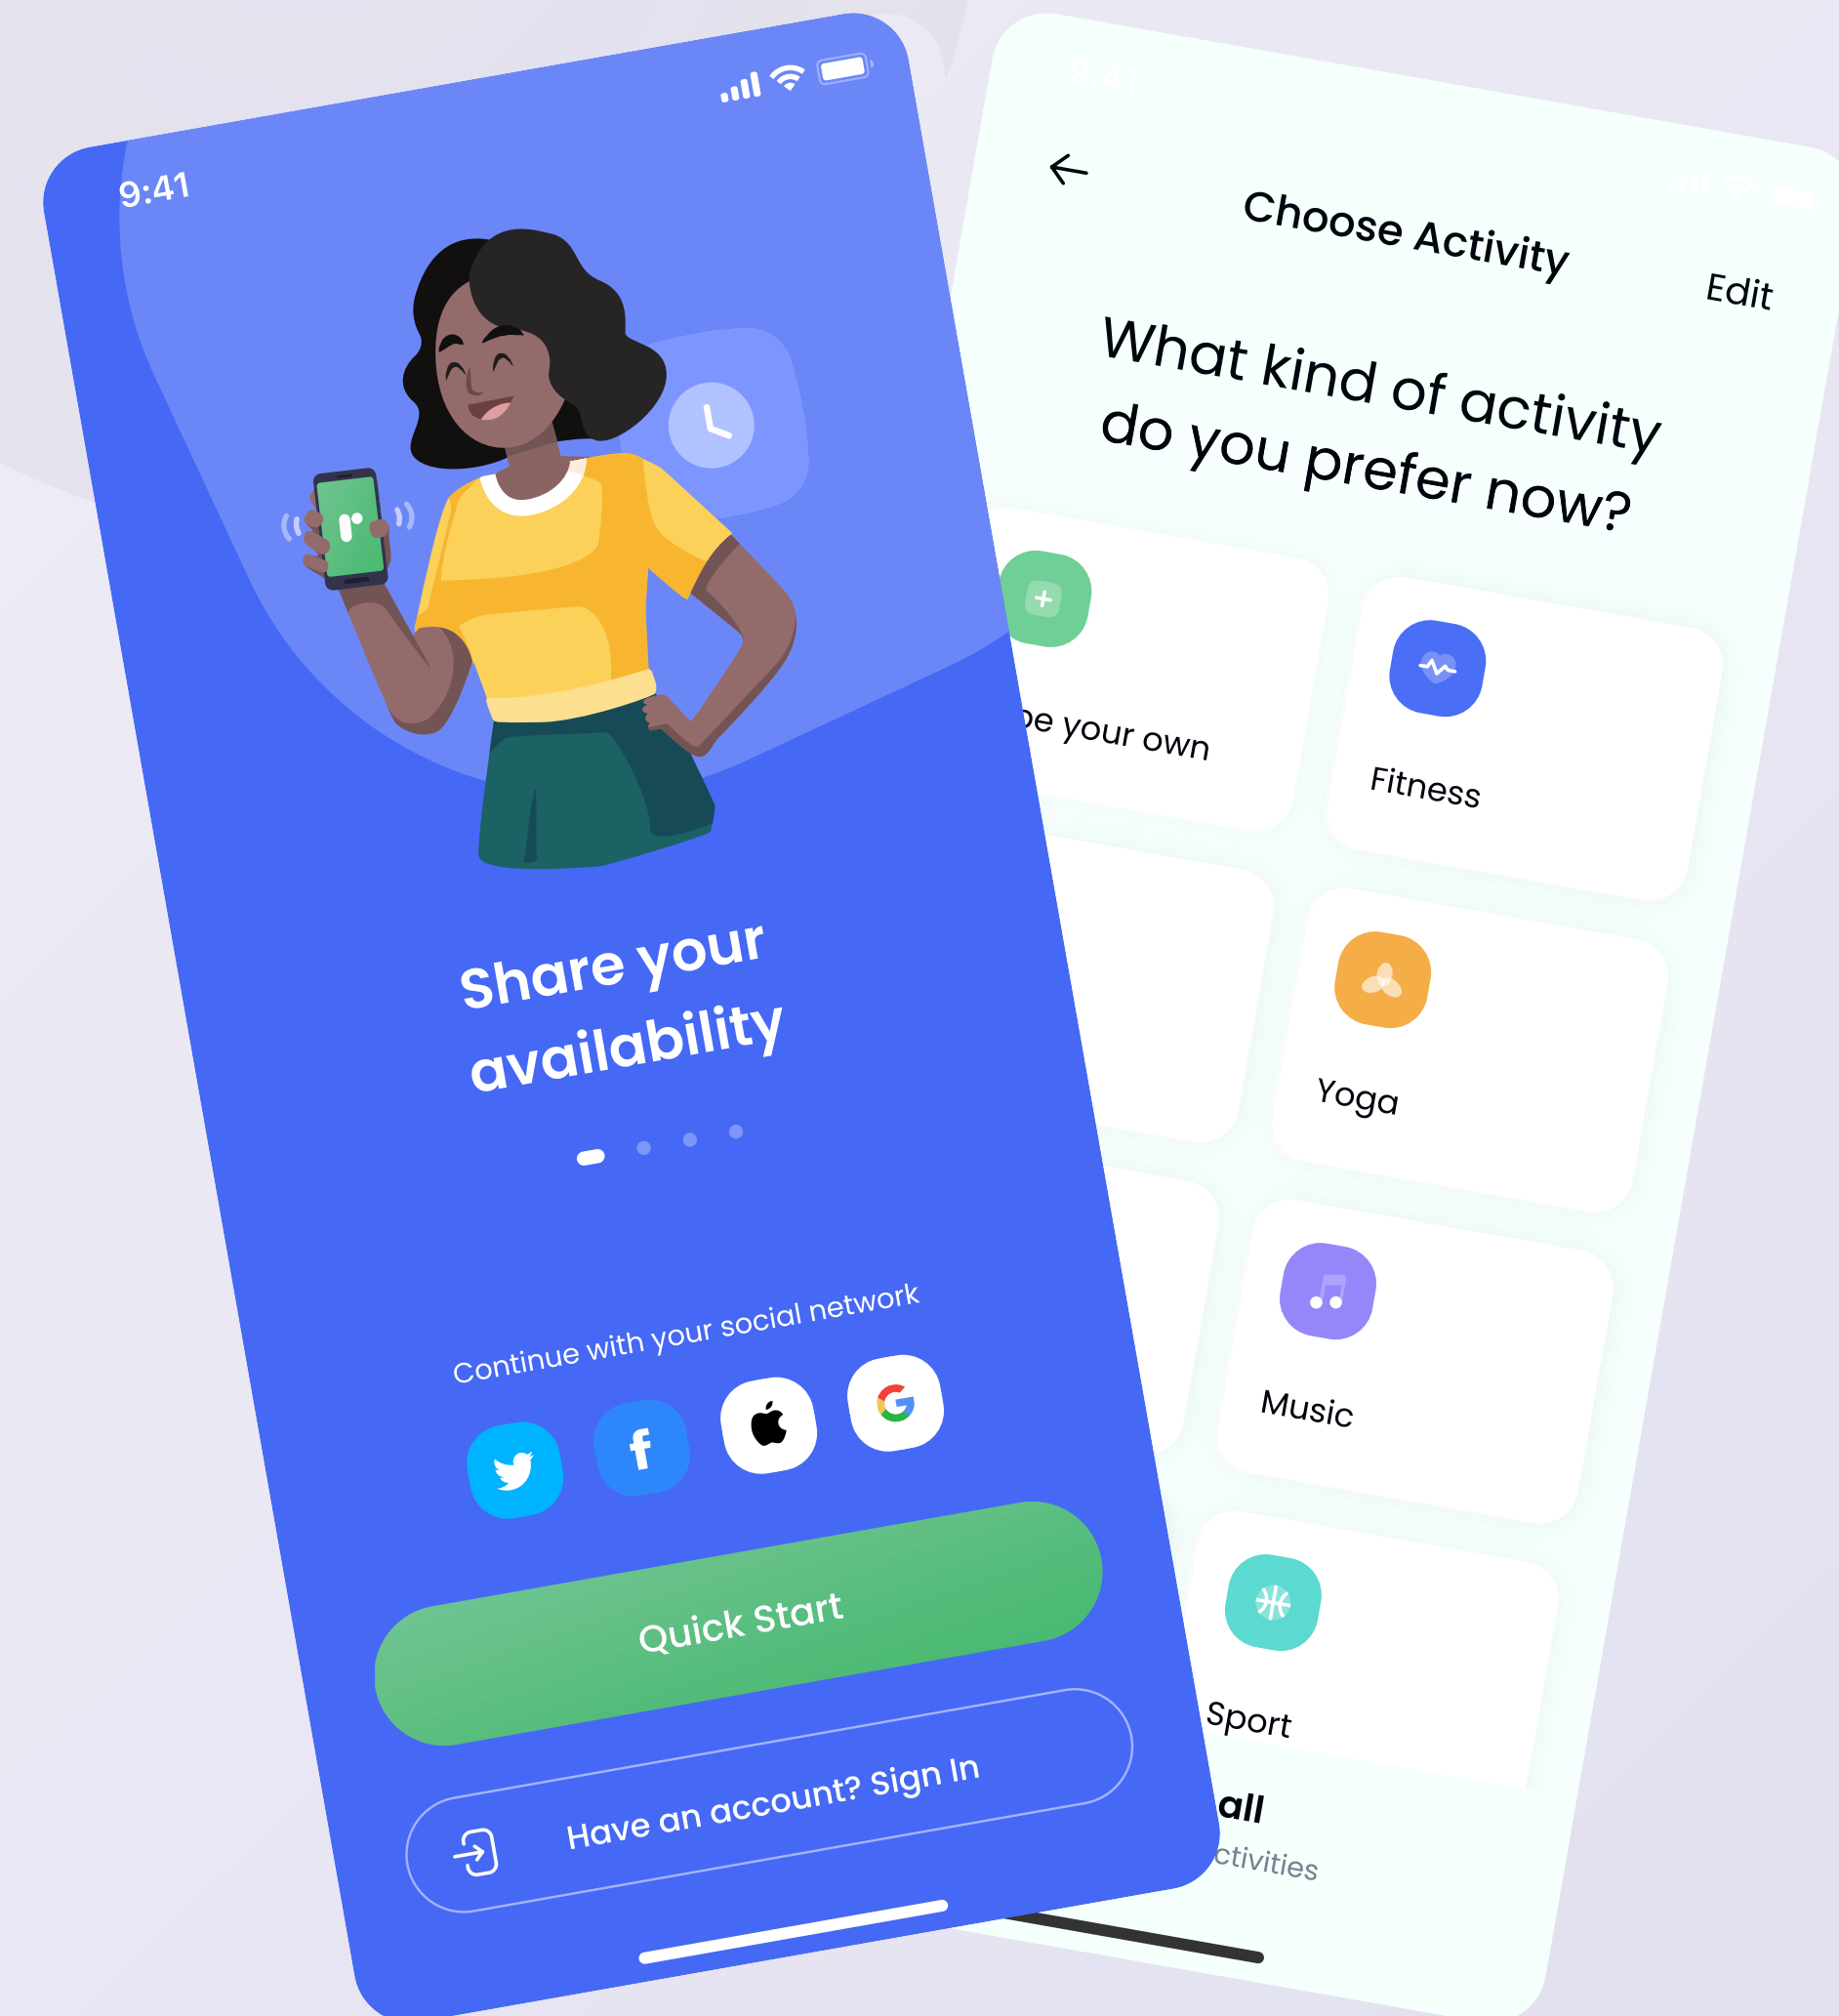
9:41

Share your availability

Continue with your social network

Quick Start

Have an account? Sign In

9:41

Choose Activity

Edit

What kind of activity do you prefer now?

pe your own

Fitness

Yoga

Music

Sport

all

ctivities